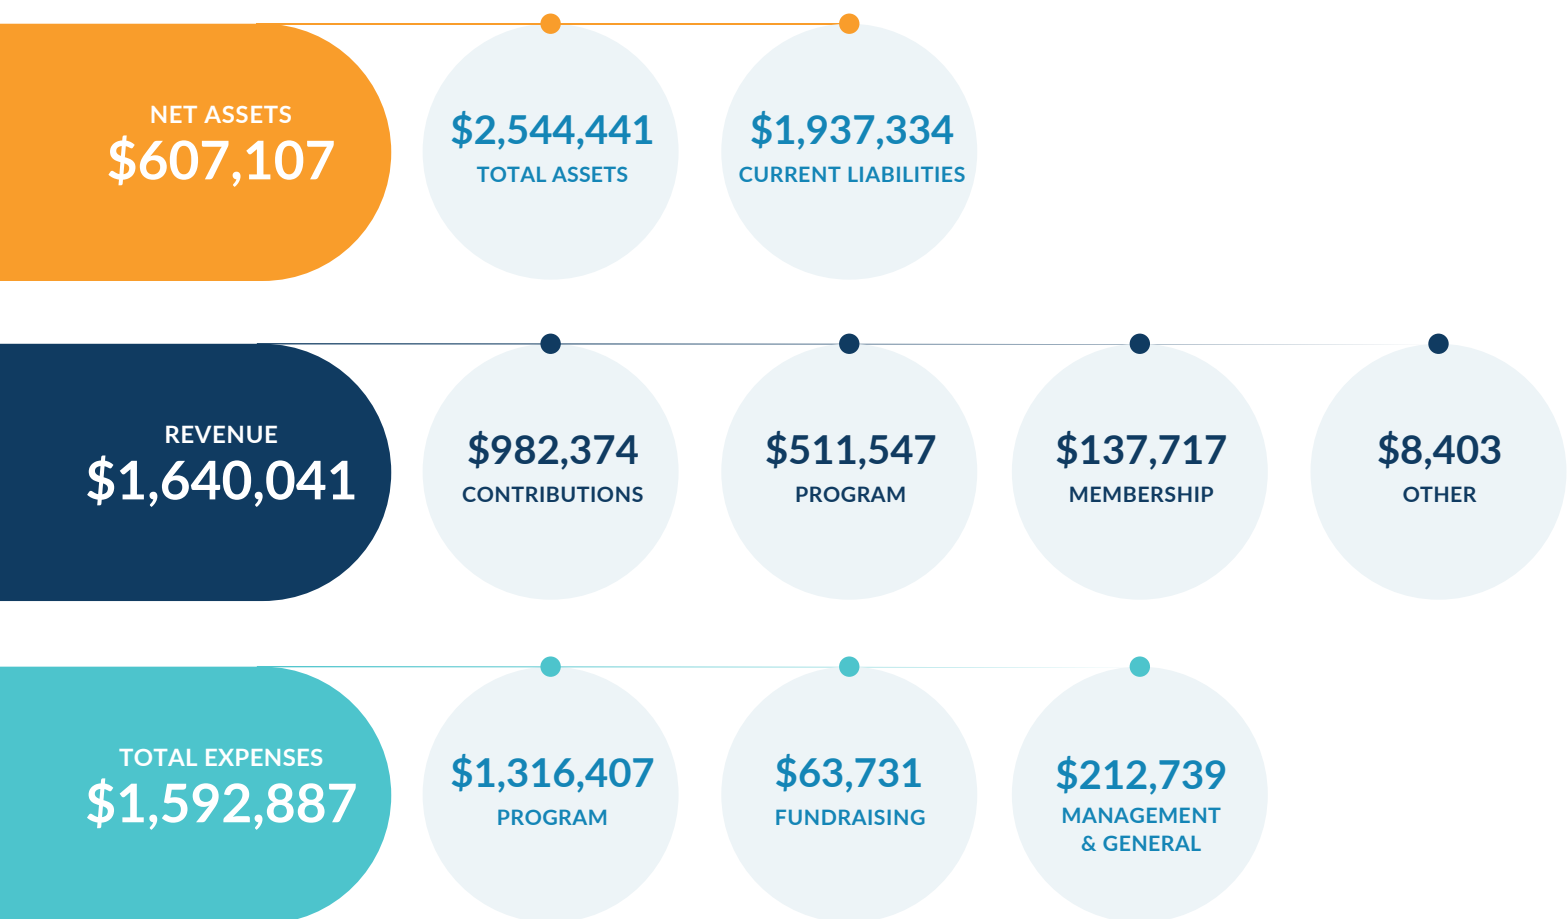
NET ASSETS
$607,107

$2,544,441
TOTAL ASSETS

$1,937,334
CURRENT LIABILITIES

REVENUE
$1,640,041

$982,374
CONTRIBUTIONS

$511,547
PROGRAM

$137,717
MEMBERSHIP

$8,403
OTHER

TOTAL EXPENSES
$1,592,887

$1,316,407
PROGRAM

$63,731
FUNDRAISING

$212,739
MANAGEMENT & GENERAL